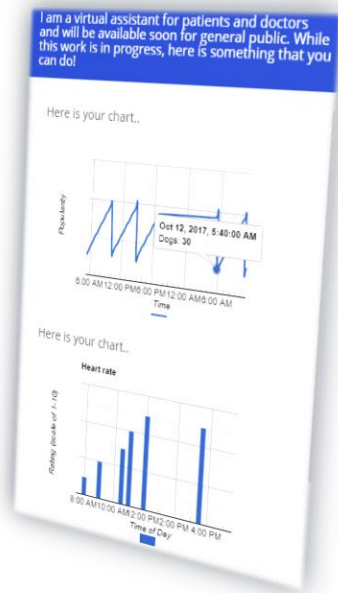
I am a virtual assistant for patients and doctors and will be available soon for general public. While this work is in progress, here is something that you can do!

Here is your chart..

Popularity

Oct 12, 2017, 5:40:00 AM
Dogs: 30

6:00 AM12:00 PM6:00 PM12:00 AM6:00 AM
Time

Here is your chart..

Heart rate

Rating (scale of 1-10)

8:00 AM10:00 AM2:00 PM2:00 PM 4:00 PM
Time of Day